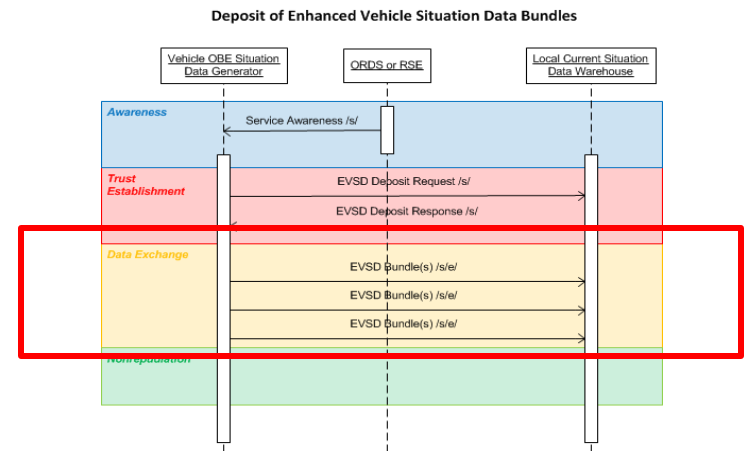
Deposit of Enhanced Vehicle Situation Data Bundles

Vehicle OBE Situation Data Generator

ORDS or RSE

Local Current Situation Data Warehouse

Awareness

Service Awareness /s/

Trust Establishment

EVSD Deposit Request /s/

EVSD Deposit Response /s/

Data Exchange

EVSD Bundle(s) /s/e/

EVSD Bundle(s) /s/e/

EVSD Bundle(s) /s/e/

Nonrepudiation